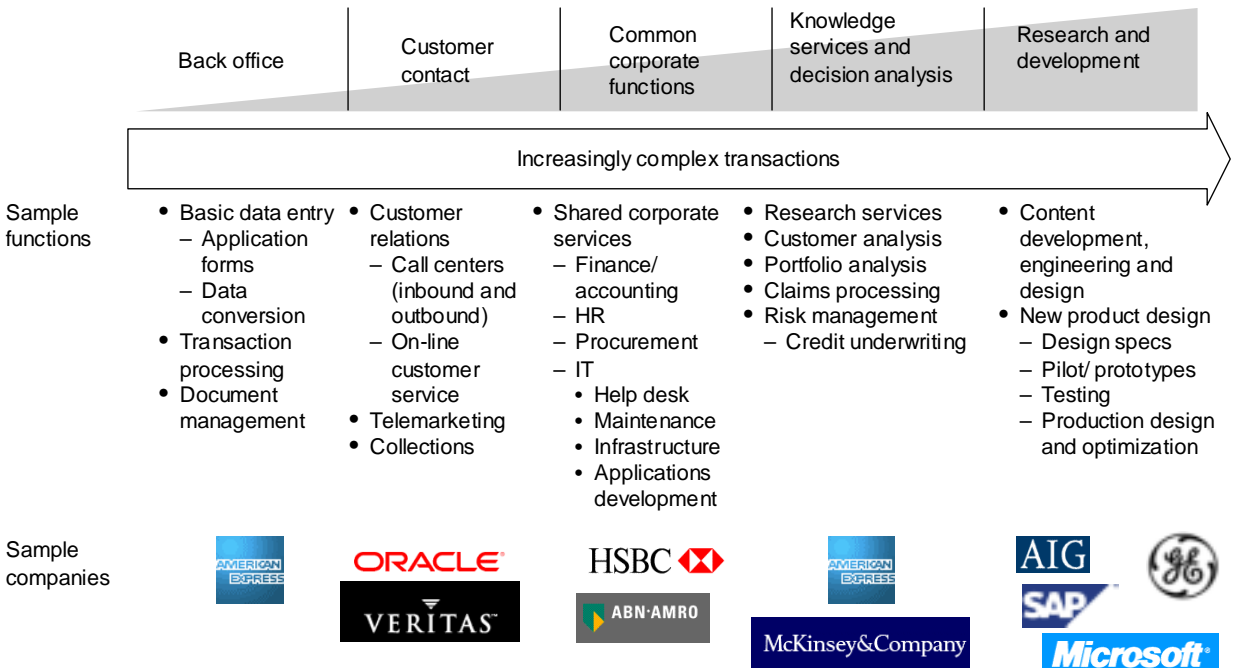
| Back office | Customer contact | Common corporate functions | Knowledge services and decision analysis | Research and development |
|---|---|---|---|---|

Increasingly complex transactions

Sample functions

• Basic data entry
– Application forms
– Data conversion
• Transaction processing
• Document management

• Customer relations
– Call centers (inbound and outbound)
– On-line customer service
• Telemarketing
• Collections

• Shared corporate services
– Finance/ accounting
– HR
– Procurement
– IT
• Help desk
• Maintenance
• Infrastructure
• Applications development

• Research services
• Customer analysis
• Portfolio analysis
• Claims processing
• Risk management
– Credit underwriting

• Content development, engineering and design
• New product design
– Design specs
– Pilot/ prototypes
– Testing
– Production design and optimization

Sample companies

AMERICAN EXPRESS

ORACLE
VERITAS

HSBC
ABN·AMRO

AMERICAN EXPRESS
McKinsey&Company

AIG
GE
SAP
Microsoft